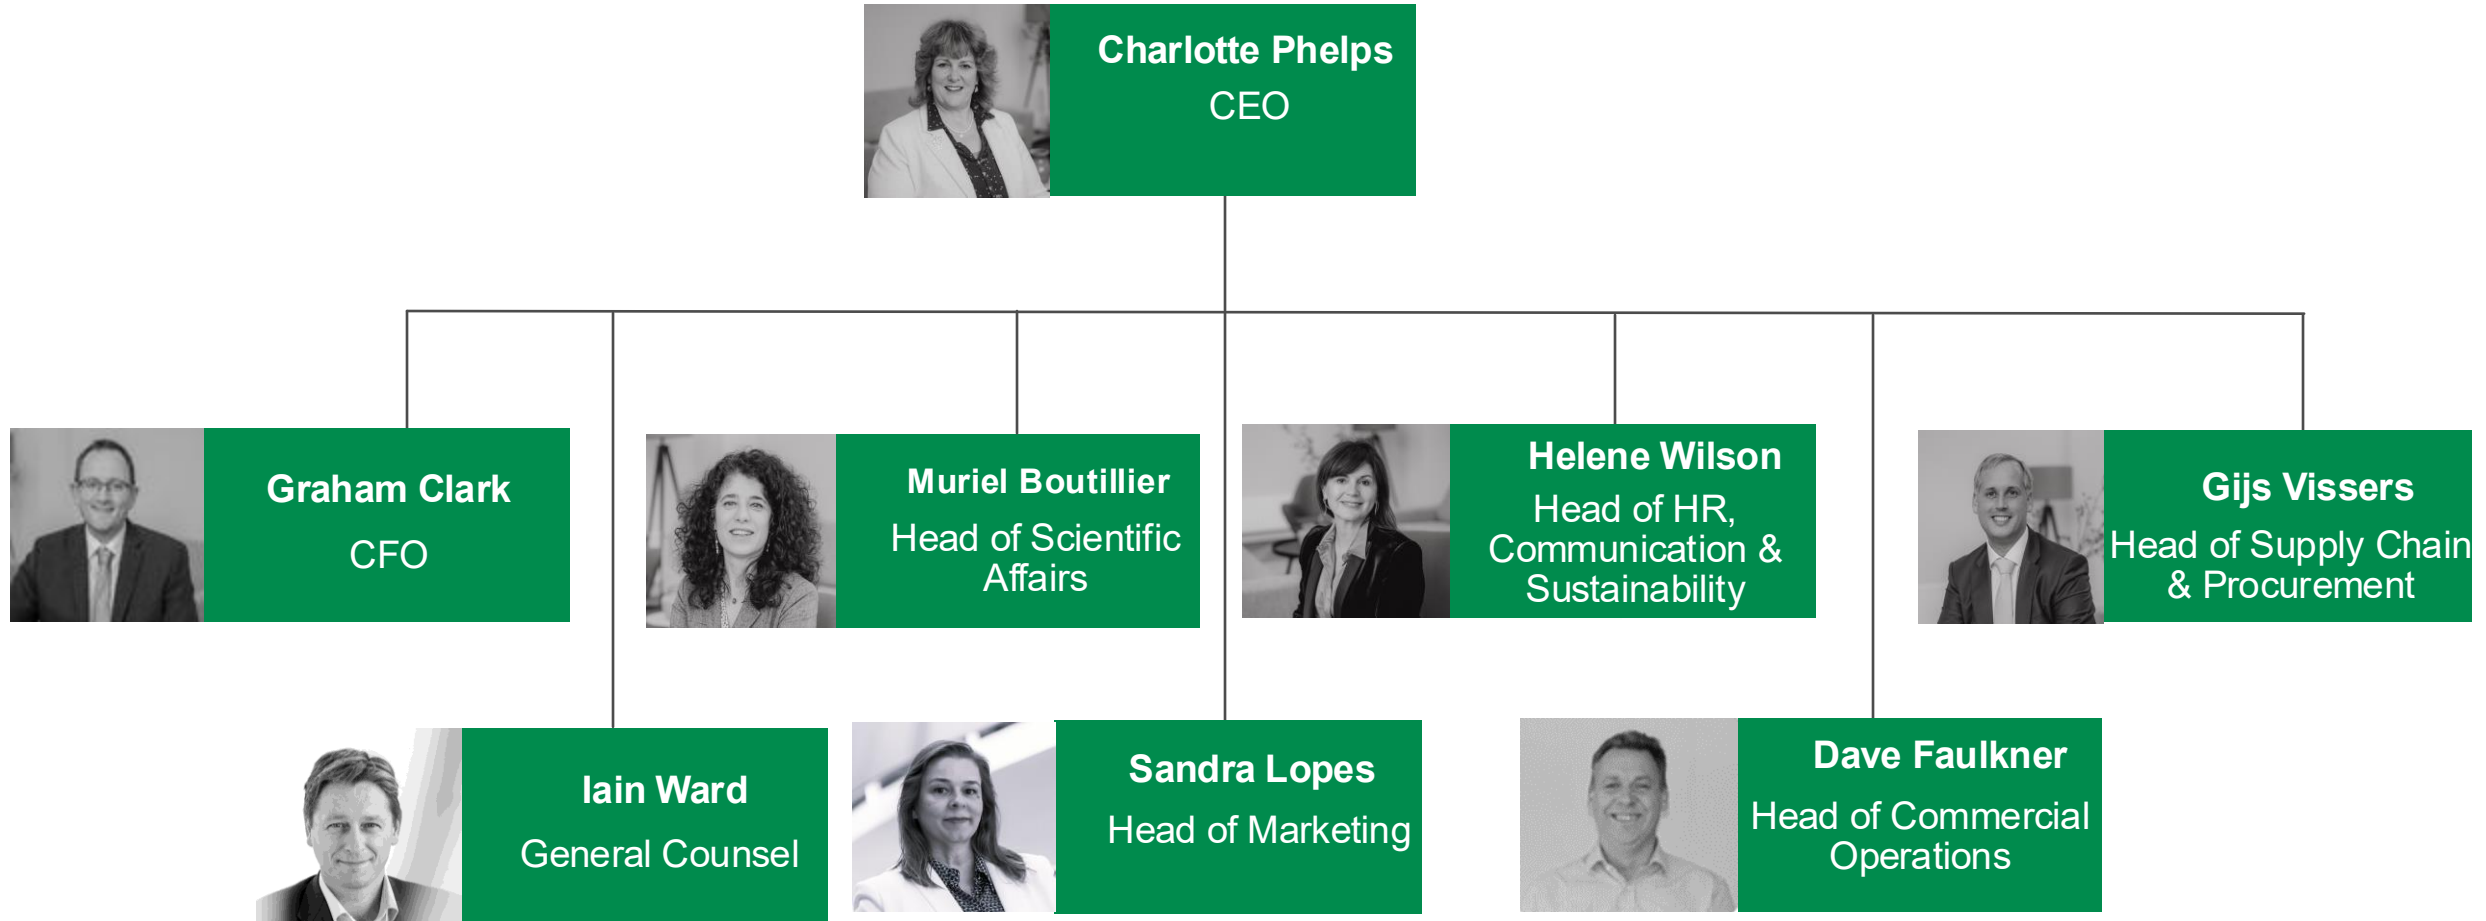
Charlotte Phelps
CEO

Graham Clark
CFO

Muriel Boutillier
Head of Scientific Affairs

Helene Wilson
Head of HR, Communication & Sustainability

Gijs Vissers
Head of Supply Chain & Procurement

Iain Ward
General Counsel

Sandra Lopes
Head of Marketing

Dave Faulkner
Head of Commercial Operations